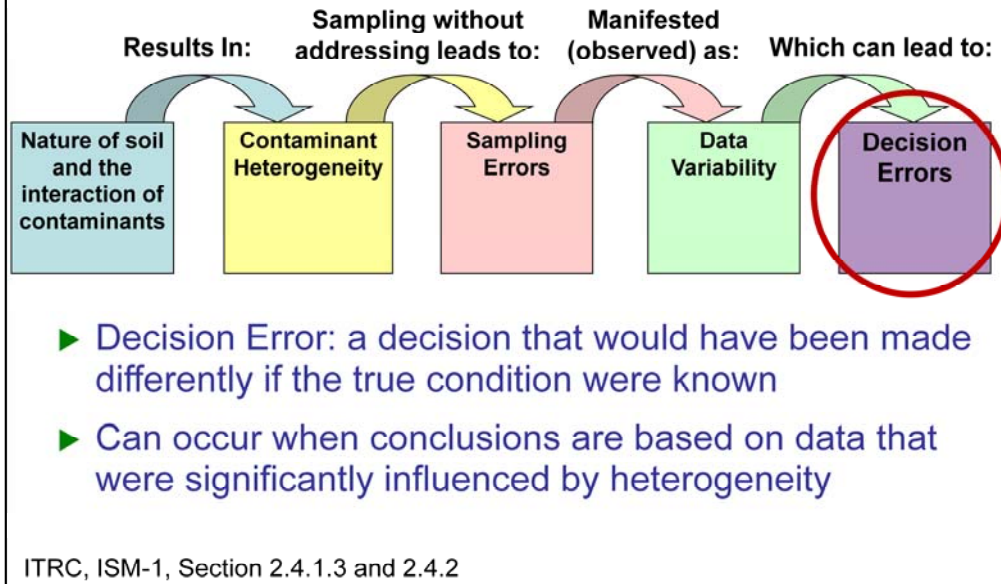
Results In:

Sampling without addressing leads to:

Manifested (observed) as:

Which can lead to:

Nature of soil and the interaction of contaminants

Contaminant Heterogeneity

Sampling Errors

Data Variability

Decision Errors

▶ Decision Error: a decision that would have been made differently if the true condition were known

▶ Can occur when conclusions are based on data that were significantly influenced by heterogeneity

ITRC, ISM-1, Section 2.4.1.3 and 2.4.2